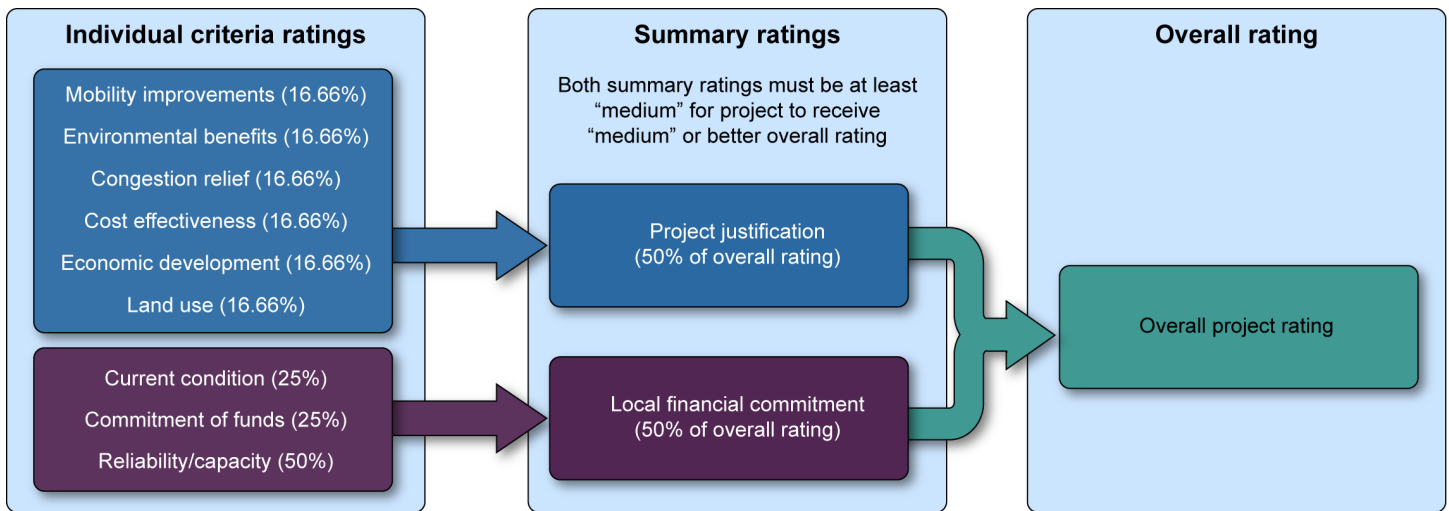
Individual criteria ratings

Mobility improvements (16.66%)
Environmental benefits (16.66%)
Congestion relief (16.66%)
Cost effectiveness (16.66%)
Economic development (16.66%)
Land use (16.66%)

Current condition (25%)
Commitment of funds (25%)
Reliability/capacity (50%)

Summary ratings

Both summary ratings must be at least "medium" for project to receive "medium" or better overall rating

Project justification
(50% of overall rating)

Local financial commitment
(50% of overall rating)

Overall rating

Overall project rating